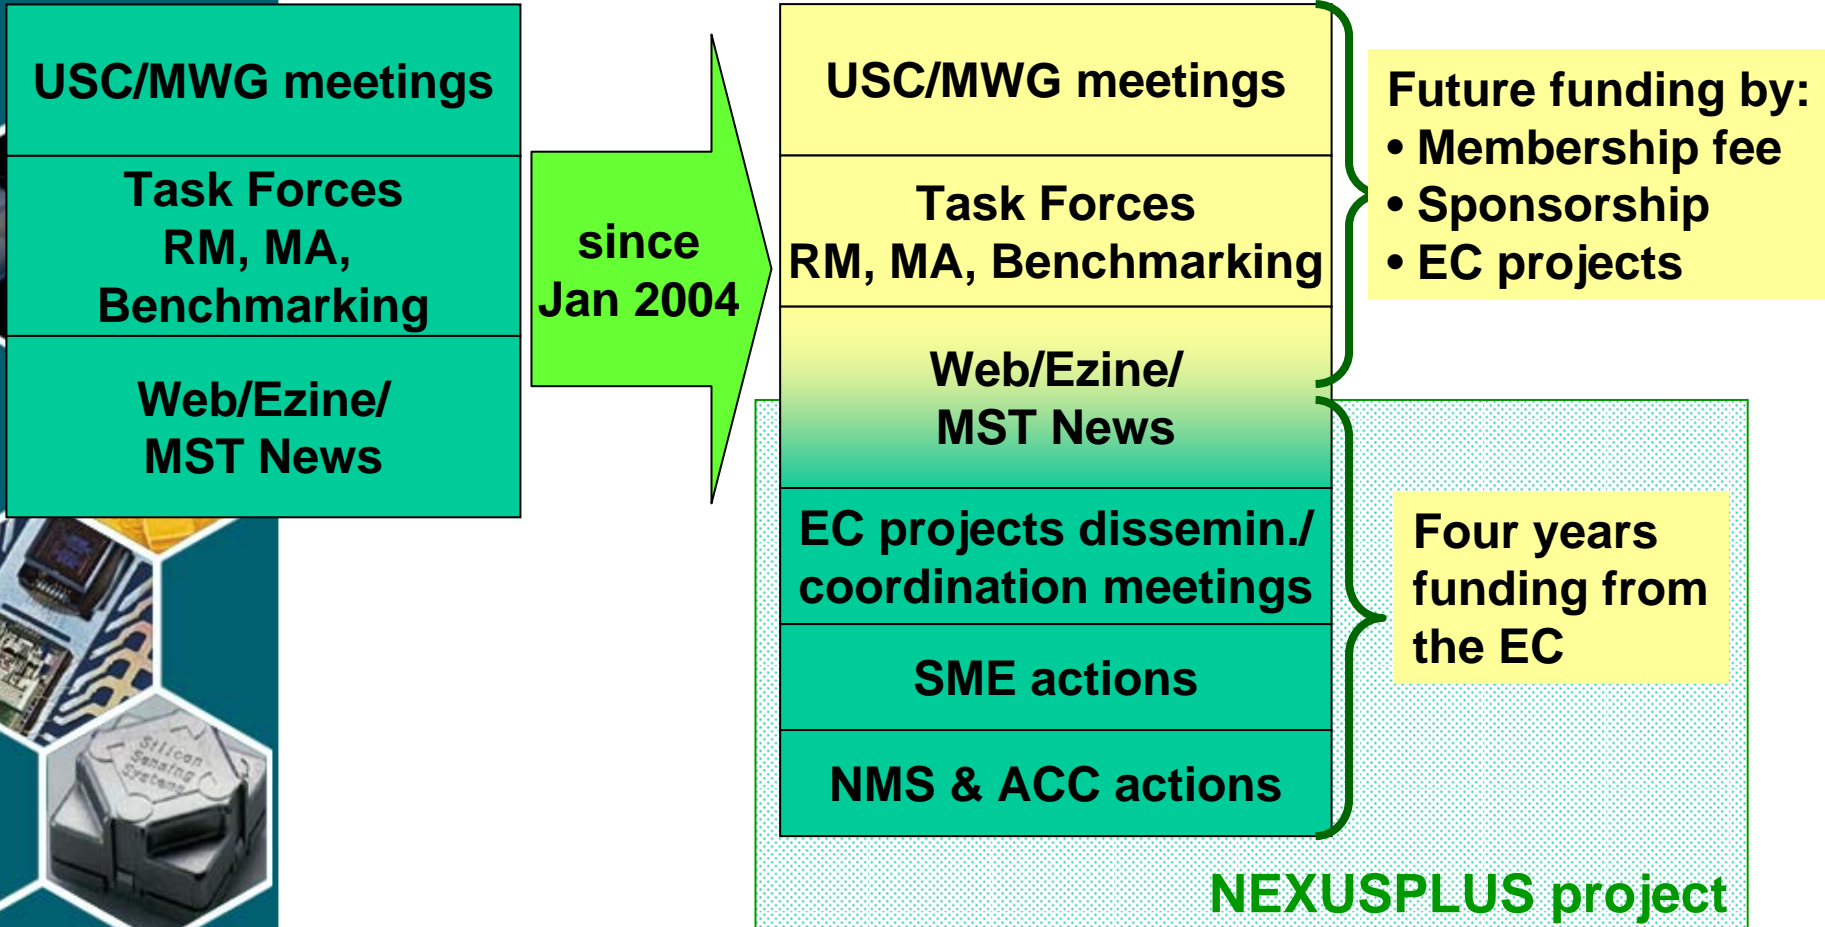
USC/MWG meetings

Task Forces RM, MA, Benchmarking

Web/Ezine/ MST News

since Jan 2004

USC/MWG meetings

Task Forces RM, MA, Benchmarking

Web/Ezine/ MST News

EC projects dissemin./ coordination meetings

SME actions

NMS & ACC actions

Future funding by:
• Membership fee
• Sponsorship
• EC projects

Four years funding from the EC

NEXUSPLUS project

Silicon Sensing Systems